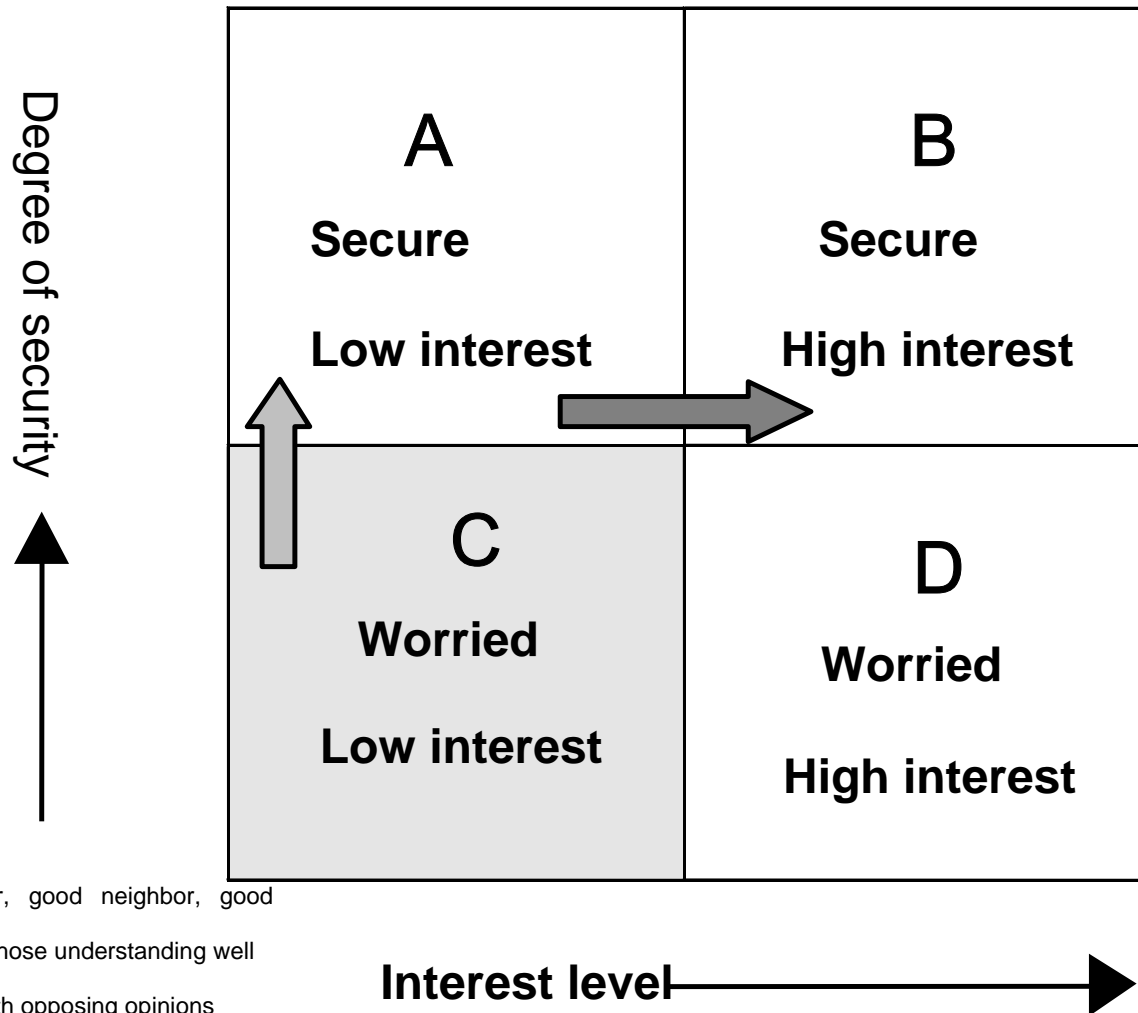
Degree of security

A

Secure

Low interest

B

Secure

High interest

C

Worried

Low interest

D

Worried

High interest

r, good neighbor, good

hose understanding well

h opposing opinions

Interest level